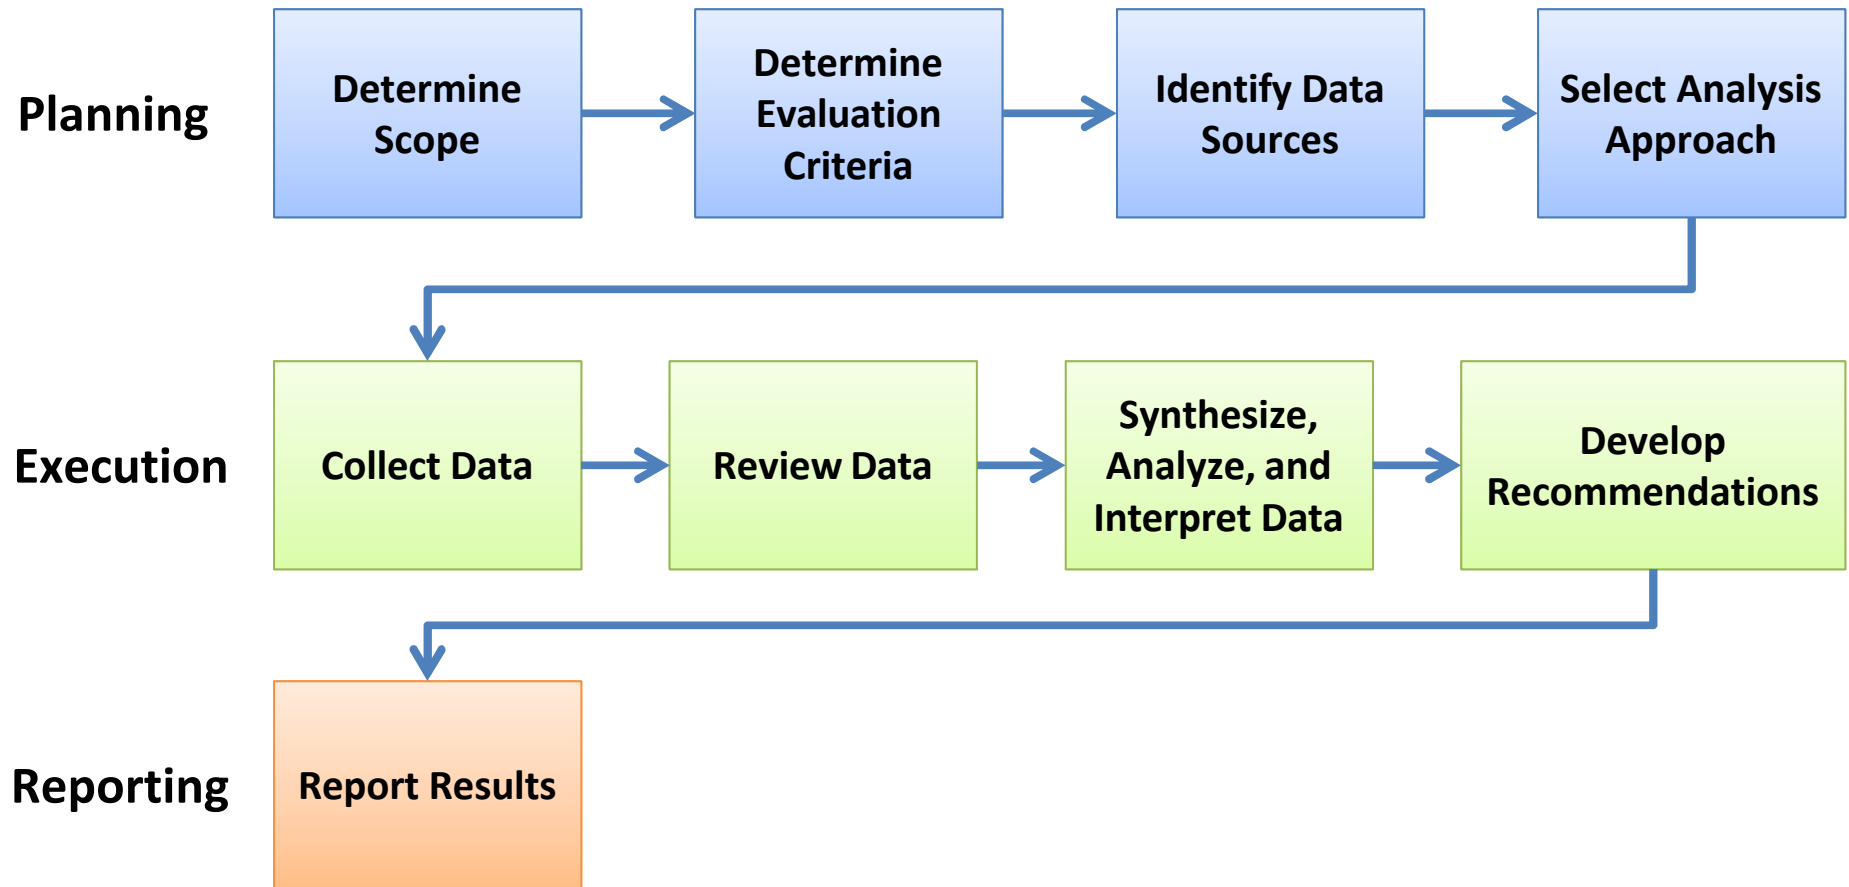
Planning

Determine Scope

Determine Evaluation Criteria

Identify Data Sources

Select Analysis Approach

Execution

Collect Data

Review Data

Synthesize, Analyze, and Interpret Data

Develop Recommendations

Reporting

Report Results